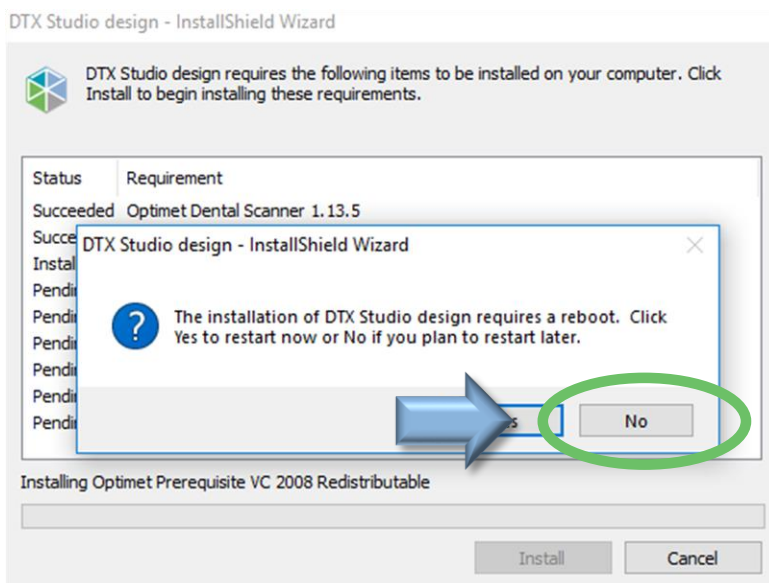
DTX Studio design - InstallShield Wizard

DTX Studio design requires the following items to be installed on your computer. Click Install to begin installing these requirements.

| Status | Requirement |
|---|---|
| Succeeded | Optimet Dental Scanner 1.13.5 |
| Succe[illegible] | |
| Instal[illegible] | |
| Pendi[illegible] | |
| Pendi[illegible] | |
| Pendi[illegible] | |
| Pendi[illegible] | |
| Pendi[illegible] | |
| Pendi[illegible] | |

DTX Studio design - InstallShield Wizard

The installation of DTX Studio design requires a reboot. Click Yes to restart now or No if you plan to restart later.

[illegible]s

No

Installing Optimet Prerequisite VC 2008 Redistributable

Install

Cancel